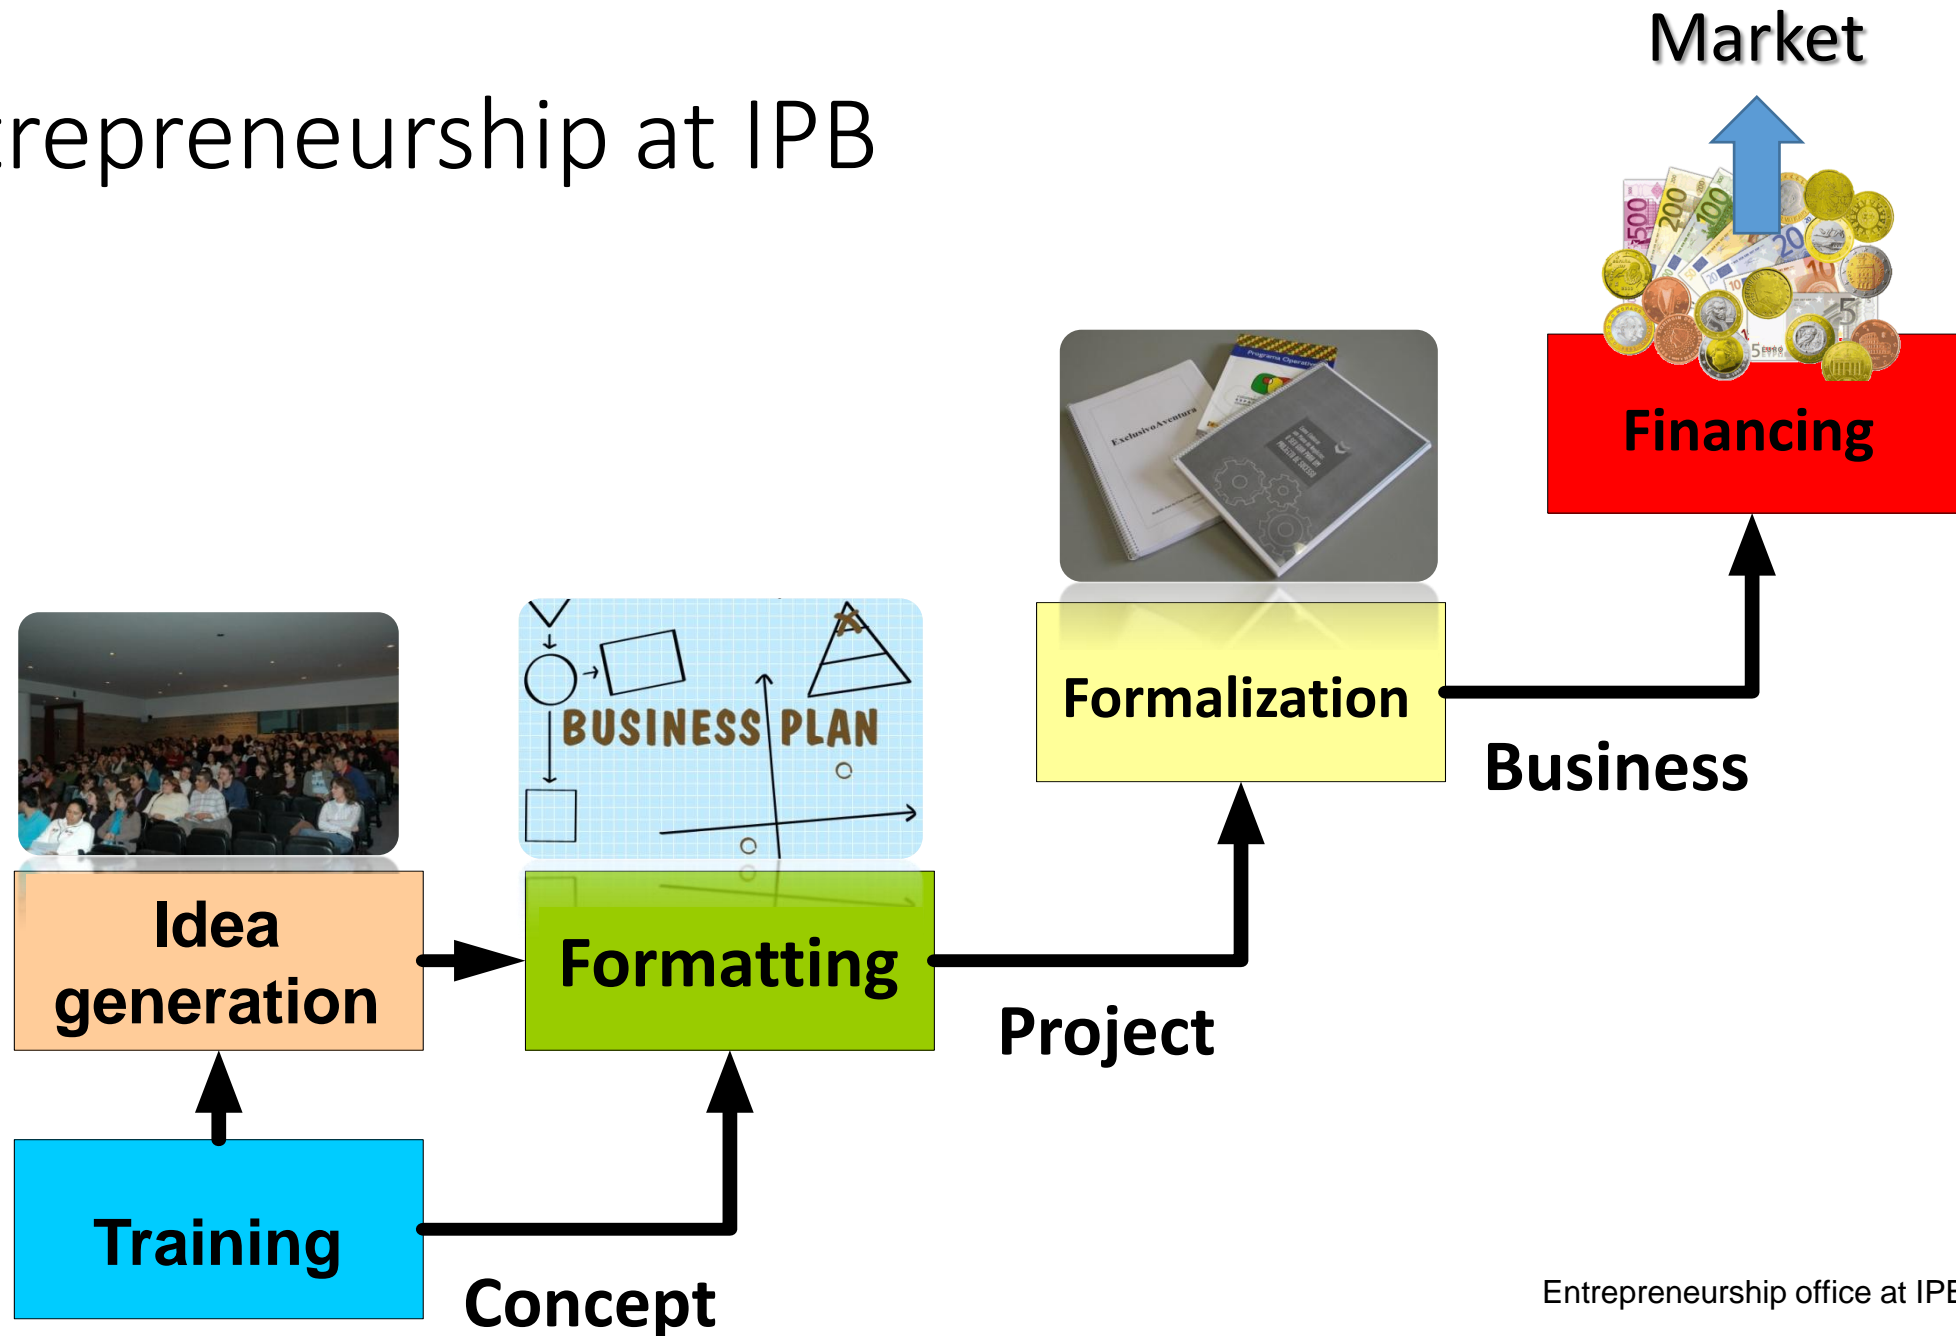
repreneurship at IPB

Market

Financing

ExclusivAventura

Programa Operacional

BUSINESS PLAN

Formalization

Business

Idea generation

Formatting

Project

Training

Concept

Entrepreneurship office at IPE